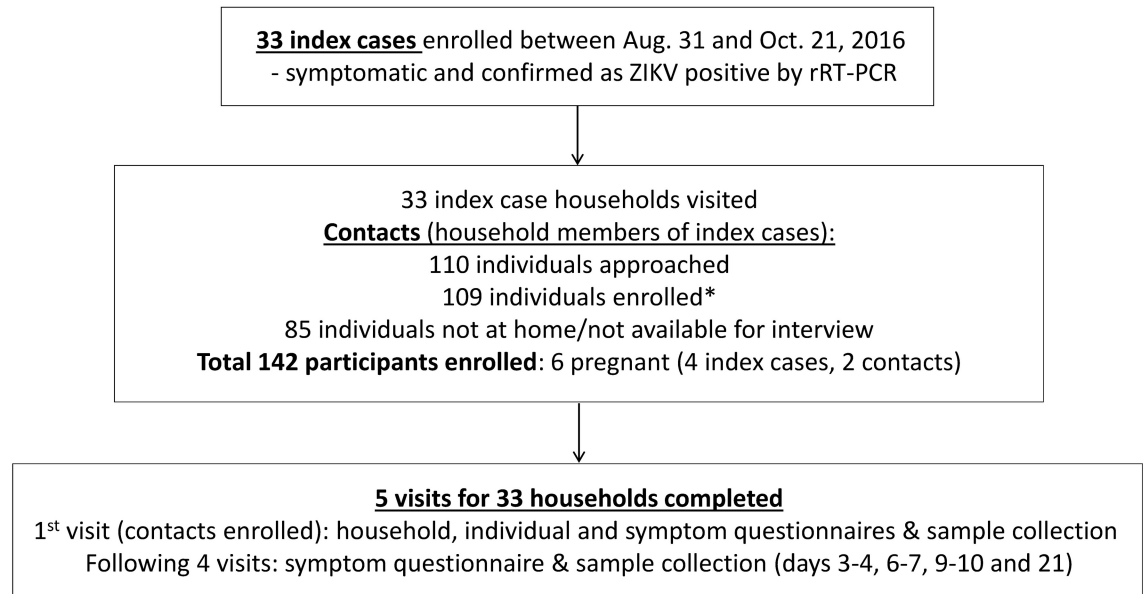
**33 index cases** enrolled between Aug. 31 and Oct. 21, 2016
- symptomatic and confirmed as ZIKV positive by rRT-PCR

33 index case households visited
**Contacts** (household members of index cases):
110 individuals approached
109 individuals enrolled*
85 individuals not at home/not available for interview
**Total 142 participants enrolled**: 6 pregnant (4 index cases, 2 contacts)

**5 visits for 33 households completed**
1$^{st}$ visit (contacts enrolled): household, individual and symptom questionnaires & sample collection
Following 4 visits: symptom questionnaire & sample collection (days 3-4, 6-7, 9-10 and 21)